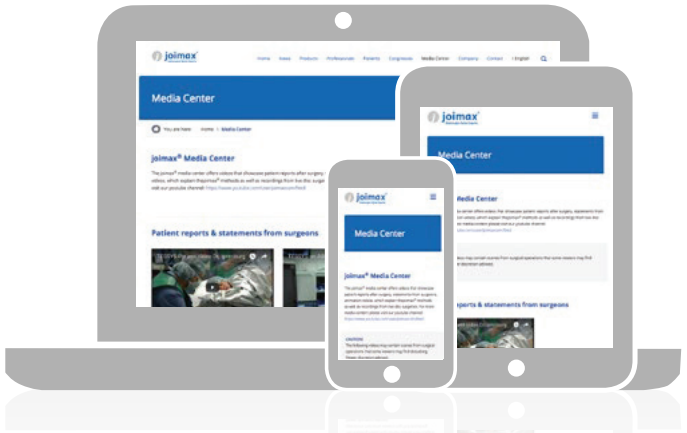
joimax®

Home Videos Products Professionals Patients Congresses Media Center Company Contact | English

Media Center

You are here: Home > Media Center

joimax® Media Center

The joimax® media center offers videos that showcase patient reports after surgery, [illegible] videos, which explain thejoimax® methods as well as recordings from live the surge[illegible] visit our youtube channel: https://www.youtube.com/user/joimaxvideos

Patient reports & statements from surgeons

joimax®

Media Center

Media Center

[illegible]

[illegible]

joimax®

Media Center

joimax® Media Center

The joimax® media center offers videos that showcase patient reports after surgery, statements from surgeons, animation videos, which explain thejoimax® methods as well as recordings from live disc surgeries. For more media content please visit our youtube channel: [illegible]

CAUTION

The following videos may contain scenes from surgical operations that some viewers may find disturbing. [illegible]

Patient reports & statements from surgeons